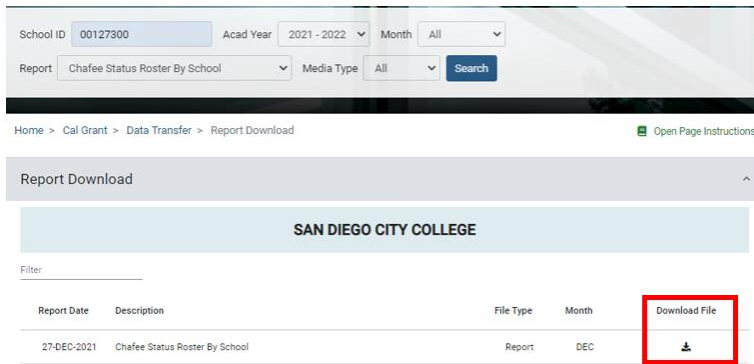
School ID 00127300 Acad Year 2021 - 2022 Month All

Report Chafee Status Roster By School Media Type All Search

Home > Cal Grant > Data Transfer > Report Download

Open Page Instructions

Report Download

SAN DIEGO CITY COLLEGE

Filter

| Report Date | Description | File Type | Month | Download File |
|---|---|---|---|---|
| 27-DEC-2021 | Chafee Status Roster By School | Report | DEC | |